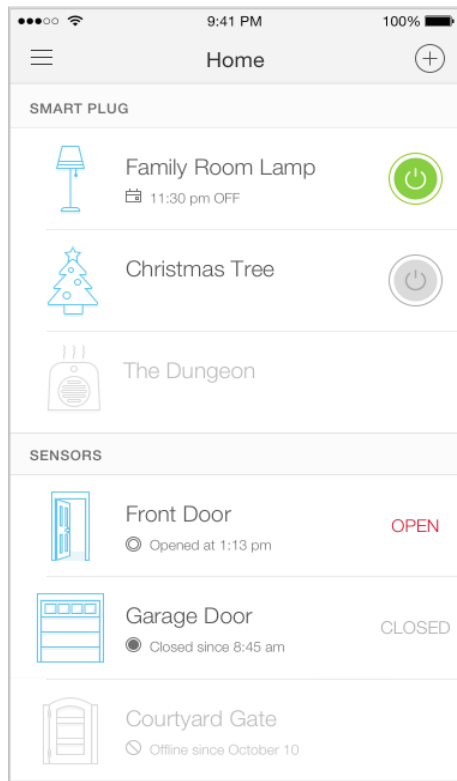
●●●○○ 9:41 PM 100%

Home

SMART PLUG

Family Room Lamp
11:30 pm OFF

Christmas Tree

The Dungeon

SENSORS

Front Door
Opened at 1:13 pm
OPEN

Garage Door
Closed since 8:45 am
CLOSED

Courtyard Gate
Offline since October 10